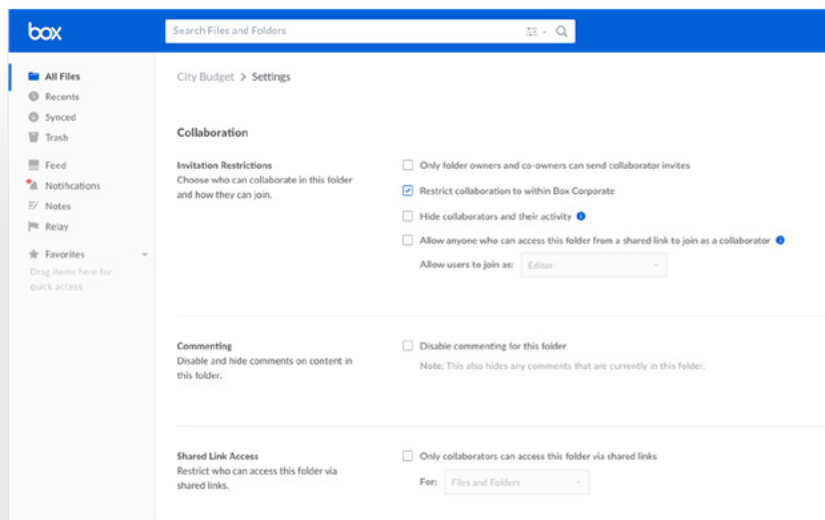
box

Search Files and Folders

All Files
Recents
Synced
Trash

Feed
Notifications
Notes
Relay

Favorites
Drag items here for quick access

City Budget > Settings

Collaboration

Invitation Restrictions
Choose who can collaborate in this folder and how they can join.

Only folder owners and co-owners can send collaborator invites
Restrict collaboration to within Box Corporate
Hide collaborators and their activity
Allow anyone who can access this folder from a shared link to join as a collaborator
Allow users to join as: Editor

Commenting
Disable and hide comments on content in this folder.

Disable commenting for this folder
Note: This also hides any comments that are currently in this folder.

Shared Link Access
Restrict who can access this folder via shared links.

Only collaborators can access this folder via shared links
For: Files and Folders